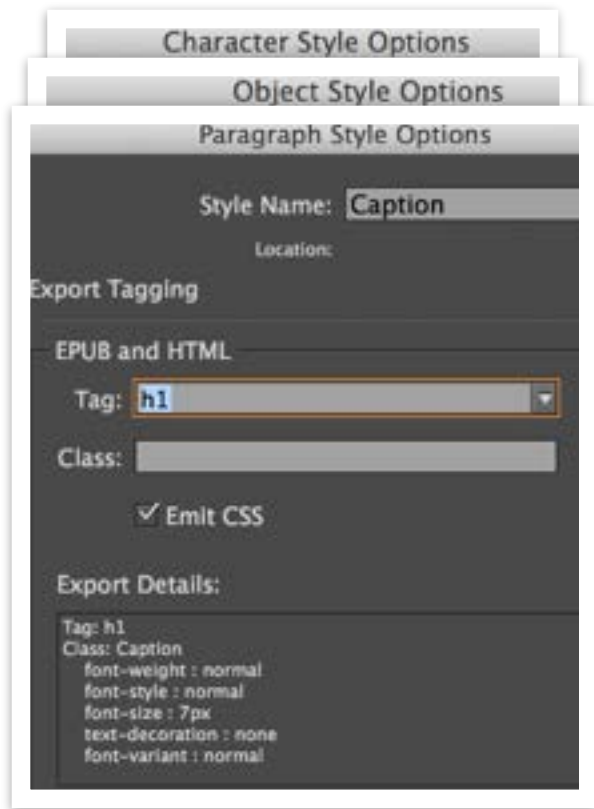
Character Style Options

Object Style Options

Paragraph Style Options

Style Name: Caption

Location:

Export Tagging

EPUB and HTML

Tag: h1

Class:

✓ Emit CSS

Export Details:

Tag: h1
Class: Caption
font-weight : normal
font-style : normal
font-size : 7px
text-decoration : none
font-variant : normal